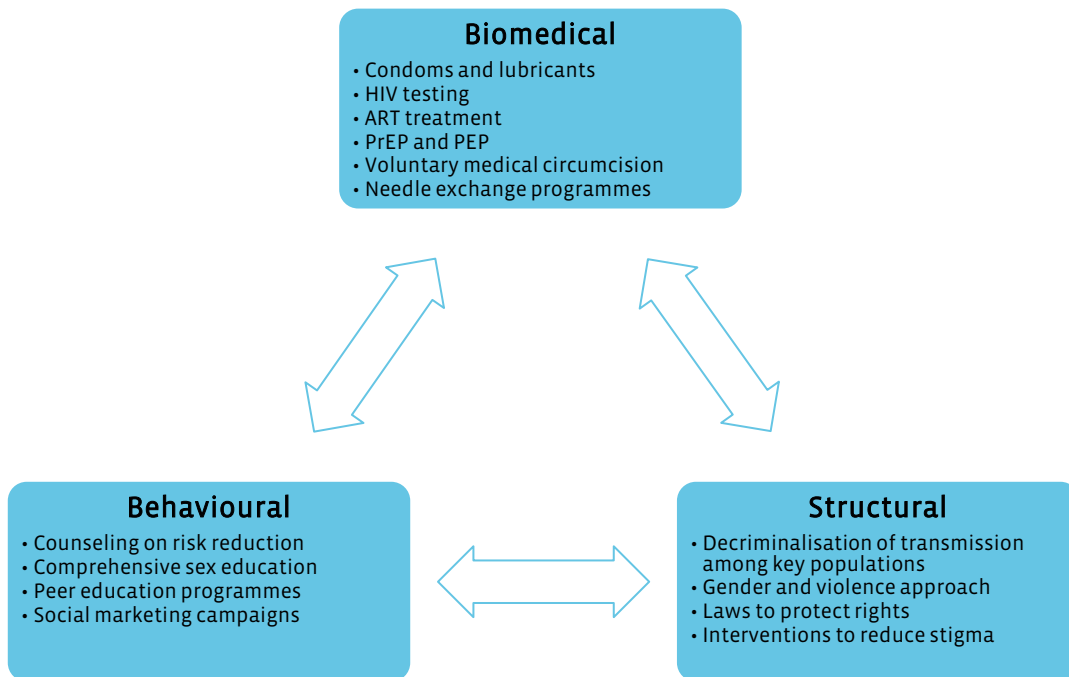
Biomedical
• Condoms and lubricants
• HIV testing
• ART treatment
• PrEP and PEP
• Voluntary medical circumcision
• Needle exchange programmes

Behavioural
• Counseling on risk reduction
• Comprehensive sex education
• Peer education programmes
• Social marketing campaigns

Structural
• Decriminalisation of transmission among key populations
• Gender and violence approach
• Laws to protect rights
• Interventions to reduce stigma